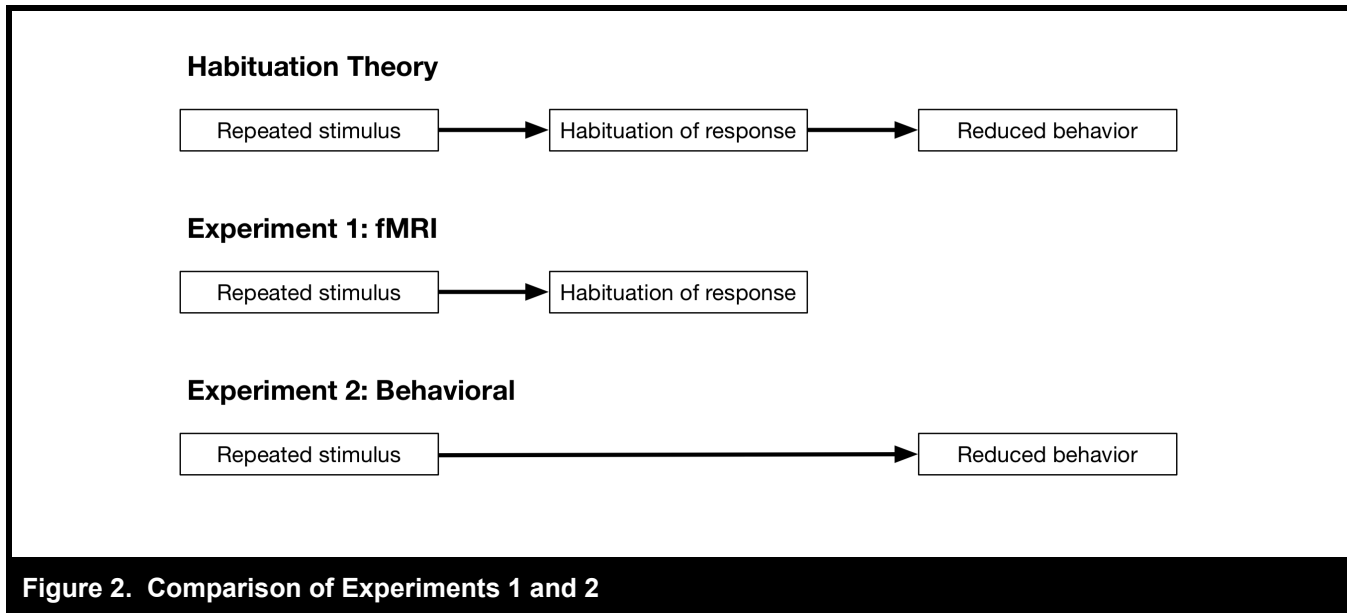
**Habituation Theory**

Repeated stimulus → Habituation of response → Reduced behavior

**Experiment 1: fMRI**

Repeated stimulus → Habituation of response

**Experiment 2: Behavioral**

Repeated stimulus → Reduced behavior

**Figure 2. Comparison of Experiments 1 and 2**